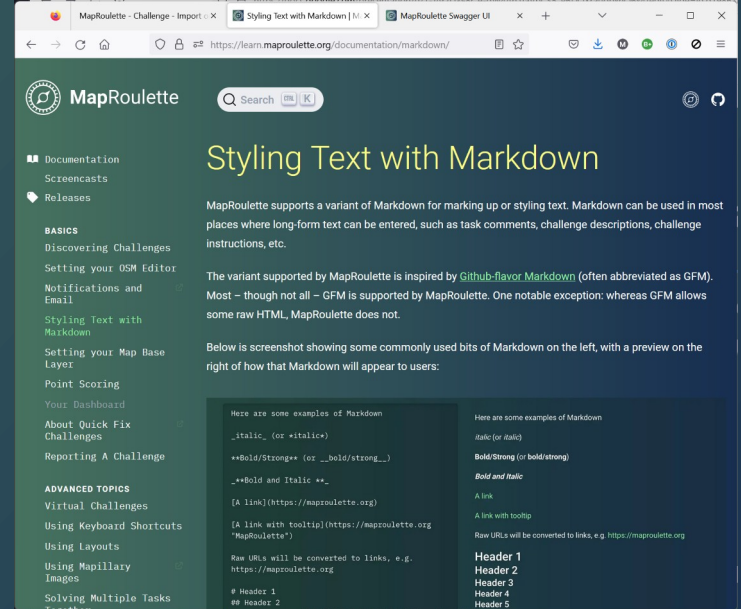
MapRoulette - Challenge - Import c ×
Styling Text with Markdown | M ×
MapRoulette Swagger UI ×
+

https://learn.maproulette.org/documentation/markdown/

MapRoulette

Search CTRL K

Documentation
Screencasts
Releases

BASICS
Discovering Challenges
Setting your OSM Editor
Notifications and Email
Styling Text with Markdown
Setting your Map Base Layer
Point Scoring
Your Dashboard
About Quick Fix Challenges
Reporting A Challenge

ADVANCED TOPICS
Virtual Challenges
Using Keyboard Shortcuts
Using Layouts
Using Mapillary Images
Solving Multiple Tasks Together

Styling Text with Markdown

MapRoulette supports a variant of Markdown for marking up or styling text. Markdown can be used in most places where long-form text can be entered, such as task comments, challenge descriptions, challenge instructions, etc.

The variant supported by MapRoulette is inspired by Github-flavor Markdown (often abbreviated as GFM). Most – though not all – GFM is supported by MapRoulette. One notable exception: whereas GFM allows some raw HTML, MapRoulette does not.

Below is screenshot showing some commonly used bits of Markdown on the left, with a preview on the right of how that Markdown will appear to users:

Here are some examples of Markdown

_italic_ (or *italic*)

**Bold/Strong** (or __bold/strong__)

_**Bold and Italic **_

[A link](https://maproulette.org)

[A link with tooltip](https://maproulette.org "MapRoulette")

Raw URLs will be converted to links, e.g. https://maproulette.org

# Header 1
## Header 2

Here are some examples of Markdown

italic (or italic)

Bold/Strong (or bold/strong)

Bold and Italic

A link

A link with tooltip

Raw URLs will be converted to links, e.g. https://maproulette.org

Header 1
Header 2
Header 3
Header 4
Header 5